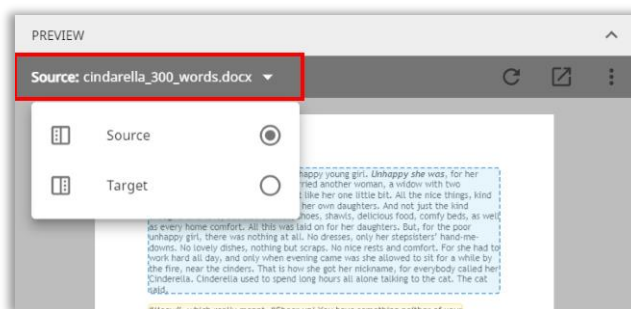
PREVIEW

Source: cindarella_300_words.docx

Source

Target

happy young girl. Unhappy she was, for her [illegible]rried another woman, a widow with two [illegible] like her one little bit. All the nice things, kind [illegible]her own daughters. And not just the kind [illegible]hoes, shawls, delicious food, comfy beds, as well as every home comfort. All this was laid on for her daughters. But, for the poor unhappy girl, there was nothing at all. No dresses, only her stepsisters' hand-me-downs. No lovely dishes, nothing but scraps. No nice rests and comfort. For she had to work hard all day, and only when evening came was she allowed to sit for a while by the fire, near the cinders. That is how she got her nickname, for everybody called her Cinderella. Cinderella used to spend long hours all alone talking to the cat. The cat said,

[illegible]